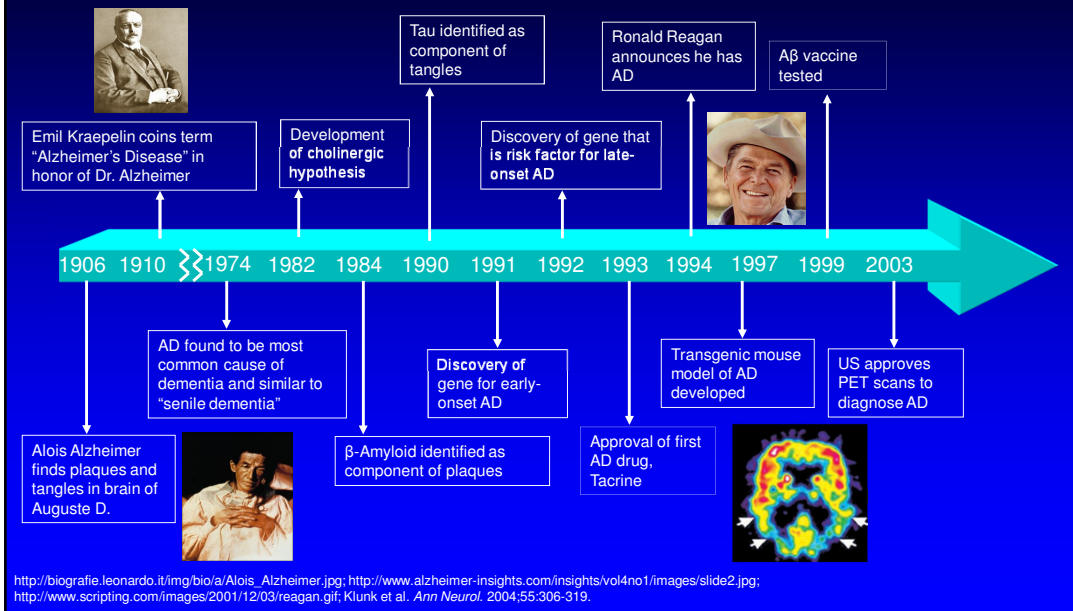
Tau identified as component of tangles

Ronald Reagan announces he has AD

Aβ vaccine tested

Emil Kraepelin coins term "Alzheimer's Disease" in honor of Dr. Alzheimer

Development of cholinergic hypothesis

Discovery of gene that is risk factor for late-onset AD

1906 1910 1974 1982 1984 1990 1991 1992 1993 1994 1997 1999 2003

AD found to be most common cause of dementia and similar to "senile dementia"

Discovery of gene for early-onset AD

Transgenic mouse model of AD developed

US approves PET scans to diagnose AD

Alois Alzheimer finds plaques and tangles in brain of Auguste D.

β-Amyloid identified as component of plaques

Approval of first AD drug, Tacrine

http://biografie.leonardo.it/img/bio/a/Alois_Alzheimer.jpg; http://www.alzheimer-insights.com/insights/vol4no1/images/slide2.jpg; http://www.scripting.com/images/2001/12/03/reagan.gif; Klunk et al. *Ann Neurol.* 2004;55:306-319.